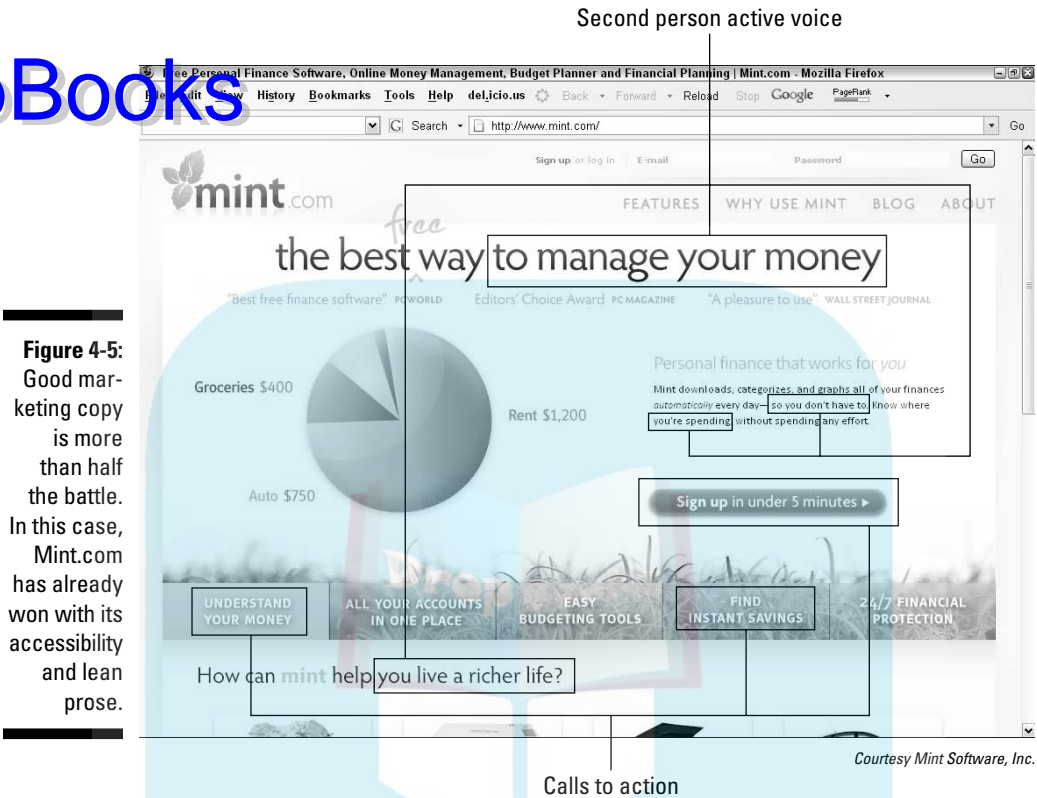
Second person active voice

Books

Free Personal Finance Software, Online Money Management, Budget Planner and Financial Planning | Mint.com - Mozilla Firefox

File Edit View History Bookmarks Tools Help del.icio.us Back Forward Reload Stop Google PageRank

Search http://www.mint.com/ Go

Sign up or log in E-mail Password Go

mint.com

FEATURES WHY USE MINT BLOG ABOUT

free

the best way to manage your money

"Best free finance software" PCWORLD Editors' Choice Award PC MAGAZINE "A pleasure to use" WALL STREET JOURNAL

Figure 4-5: Good marketing copy is more than half the battle. In this case, Mint.com has already won with its accessibility and lean prose.

Groceries $400

Rent $1,200

Auto $750

Personal finance that works for you

Mint downloads, categorizes, and graphs all of your finances automatically every day— so you don't have to. Know where you're spending without spending any effort.

Sign up in under 5 minutes ▸

UNDERSTAND YOUR MONEY

ALL YOUR ACCOUNTS IN ONE PLACE

EASY BUDGETING TOOLS

FIND INSTANT SAVINGS

24/7 FINANCIAL PROTECTION

How can mint help you live a richer life?

Courtesy Mint Software, Inc.

Calls to action